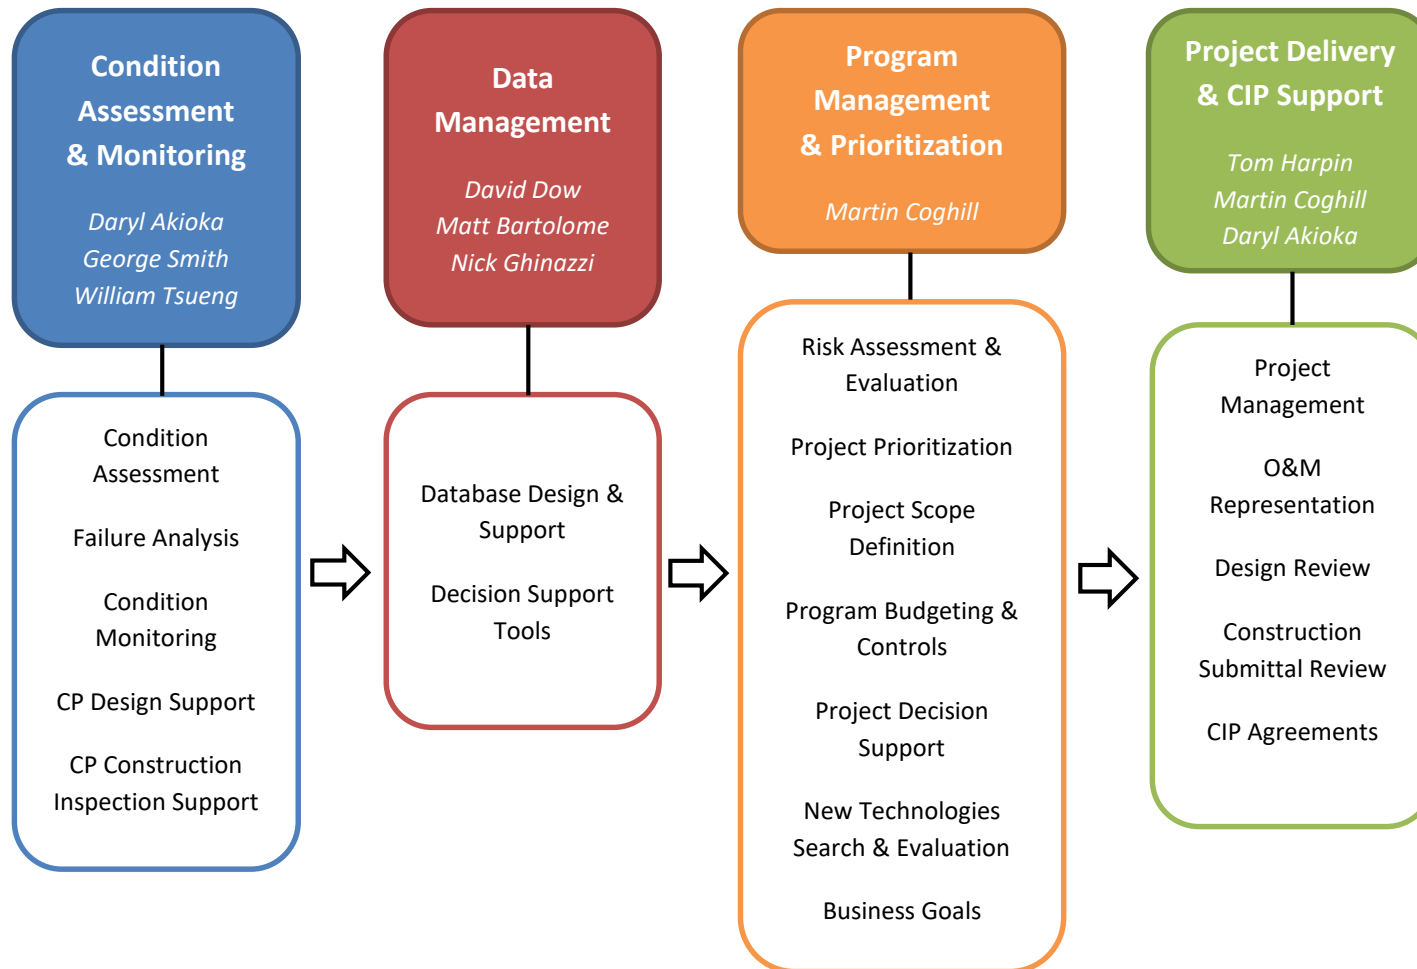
Condition Assessment & Monitoring

Daryl Akioka
George Smith
William Tsueng

Condition Assessment

Failure Analysis

Condition Monitoring

CP Design Support

CP Construction Inspection Support

Data Management

David Dow
Matt Bartolome
Nick Ghinazzi

Database Design & Support

Decision Support Tools

Program Management & Prioritization

Martin Coghill

Risk Assessment & Evaluation

Project Prioritization

Project Scope Definition

Program Budgeting & Controls

Project Decision Support

New Technologies Search & Evaluation

Business Goals

Project Delivery & CIP Support

Tom Harpin
Martin Coghill
Daryl Akioka

Project Management

O&M Representation

Design Review

Construction Submittal Review

CIP Agreements